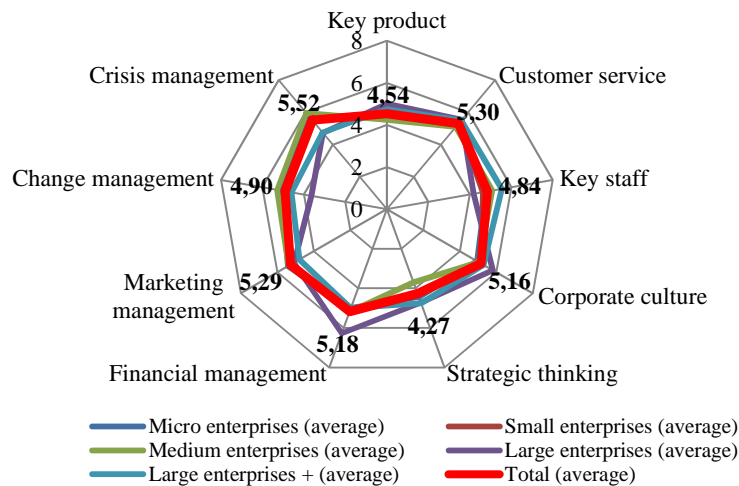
Key product
8
6
4
2
0
4,54
Customer service
5,30
Key staff
4,84
Corporate culture
5,16
Strategic thinking
4,27
Financial management
5,18
Marketing management
5,29
Change management
4,90
Crisis management
5,52

Micro enterprises (average)
Small enterprises (average)
Medium enterprises (average)
Large enterprises (average)
Large enterprises + (average)
Total (average)